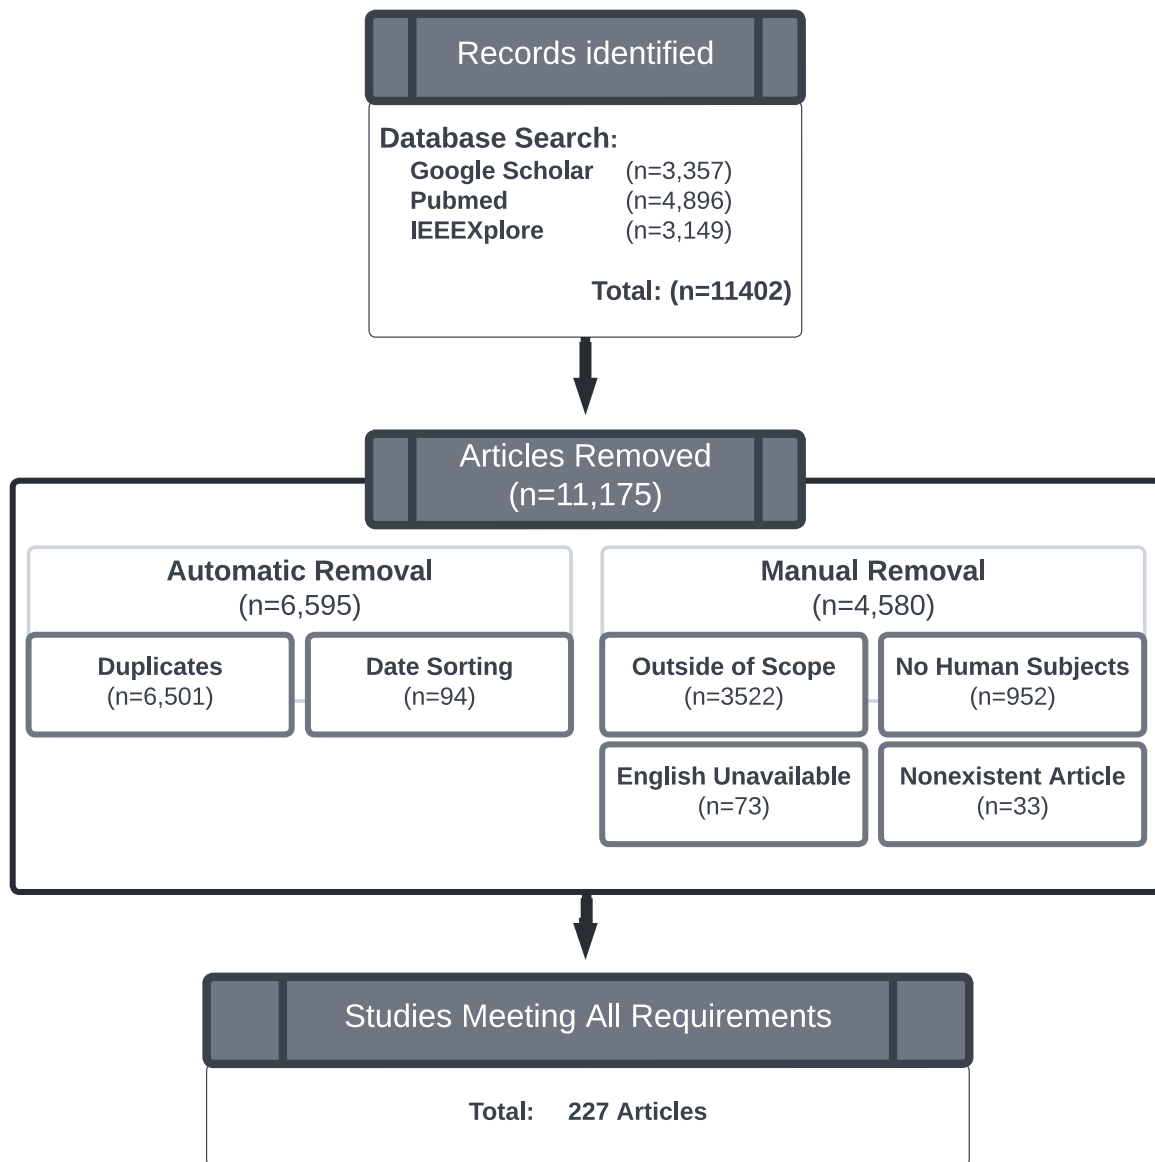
Records identified

Database Search:
Google Scholar (n=3,357)
Pubmed (n=4,896)
IEEEXplore (n=3,149)

Total: (n=11402)

Articles Removed
(n=11,175)

Automatic Removal
(n=6,595)

Duplicates
(n=6,501)

Date Sorting
(n=94)

Manual Removal
(n=4,580)

Outside of Scope
(n=3522)

No Human Subjects
(n=952)

English Unavailable
(n=73)

Nonexistent Article
(n=33)

Studies Meeting All Requirements

Total: 227 Articles